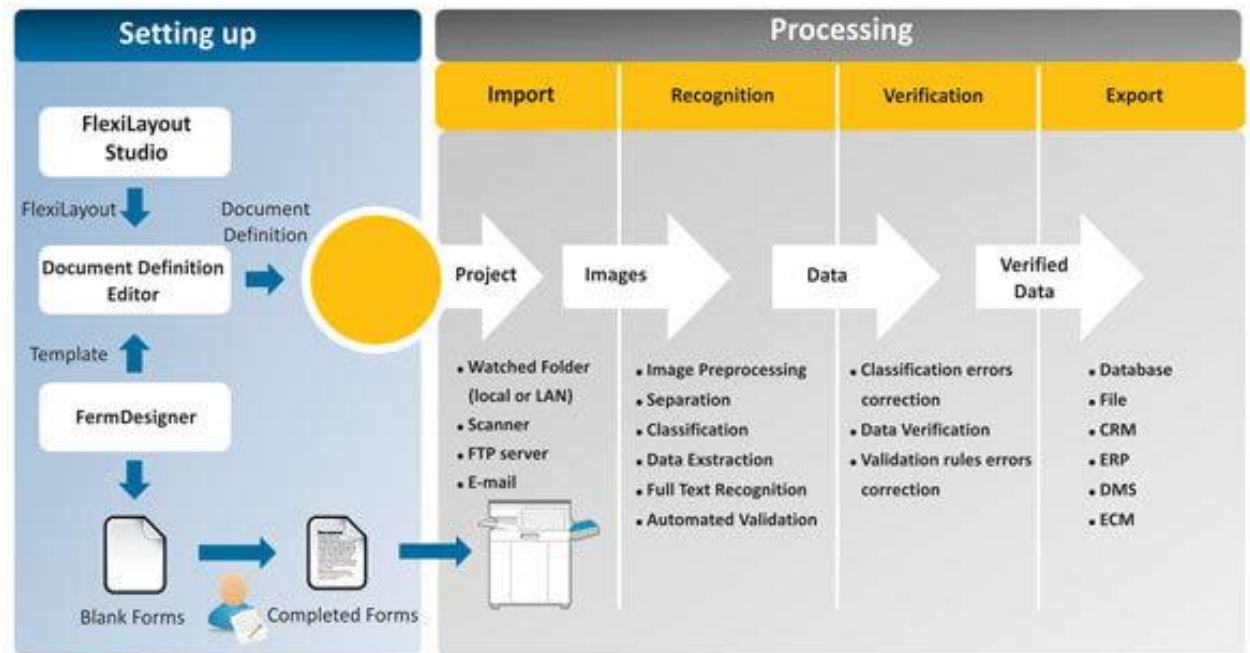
Setting up

FlexiLayout Studio

FlexiLayout

Document Definition

Document Definition Editor

Template

FermDesigner

Blank Forms

Completed Forms

Processing

Import

Recognition

Verification

Export

Project

Images

Data

Verified Data

• Watched Folder (local or LAN)
• Scanner
• FTP server
• E-mail

• Image Preprocessing
• Separation
• Classification
• Data Exstraction
• Full Text Recognition
• Automated Validation

• Classification errors correction
• Data Verification
• Validation rules errors correction

• Database
• File
• CRM
• ERP
• DMS
• ECM